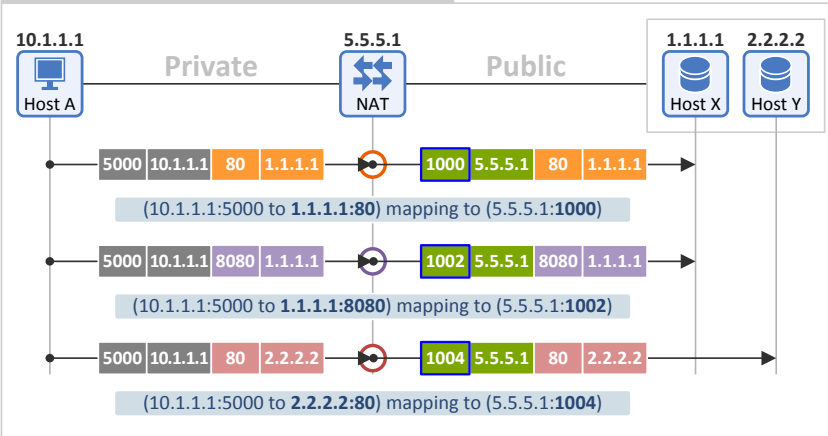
10.1.1.1
Host A

Private

5.5.5.1
NAT

Public

1.1.1.1
Host X

2.2.2.2
Host Y

| 5000 | 10.1.1.1 | 80 | 1.1.1.1 |
|---|---|---|---|

| 1000 | 5.5.5.1 | 80 | 1.1.1.1 |
|---|---|---|---|

(10.1.1.1:5000 to **1.1.1.1:80**) mapping to (5.5.5.1:**1000**)

| 5000 | 10.1.1.1 | 8080 | 1.1.1.1 |
|---|---|---|---|

| 1002 | 5.5.5.1 | 8080 | 1.1.1.1 |
|---|---|---|---|

(10.1.1.1:5000 to **1.1.1.1:8080**) mapping to (5.5.5.1:**1002**)

| 5000 | 10.1.1.1 | 80 | 2.2.2.2 |
|---|---|---|---|

| 1004 | 5.5.5.1 | 80 | 2.2.2.2 |
|---|---|---|---|

(10.1.1.1:5000 to **2.2.2.2:80**) mapping to (5.5.5.1:**1004**)